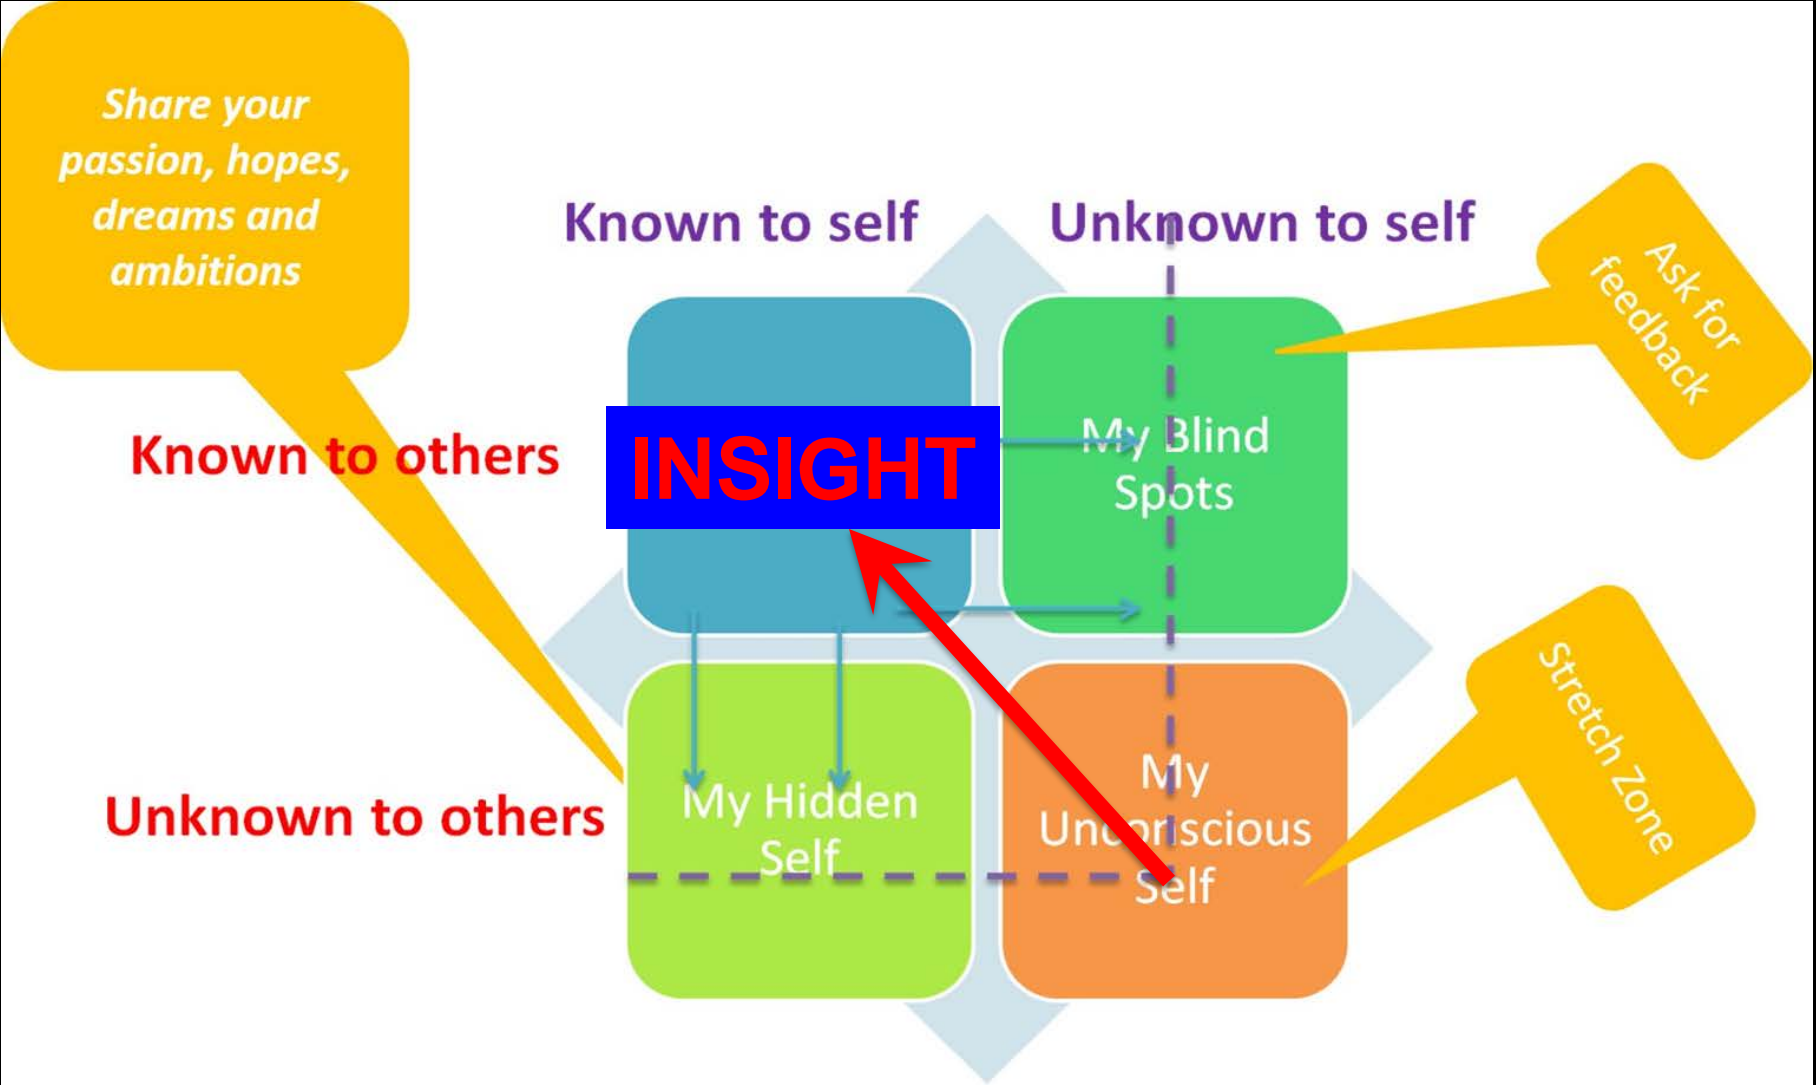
Share your passion, hopes, dreams and ambitions

Known to self

Unknown to self

Ask for feedback

Known to others

INSIGHT

My Blind Spots

Stretch Zone

Unknown to others

My Hidden Self

My Unconscious Self